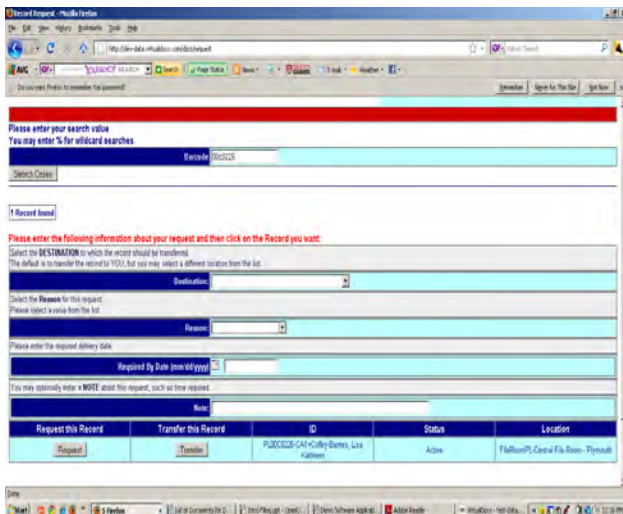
Record Request - Mozilla Firefox

File Edit View History Bookmarks Tools Help

http://dev-data-virtualdocs.com/docs/request

AVG YAHOO! SEARCH Search Page Status News Games E-mail Weather

Do you want Firefox to remember this password? Remember Never for This Site Not Now

Please enter your search value
You may enter % for wildcard searches

Barcode 00c0026

Search Copies

1 Record found

Please enter the following information about your request and then click on the Record you want:

Select the DESTINATION to which the record should be transferred.
The default is to transfer the record to YOU, but you may select a different location from the list

Destination:

Select the Reason for this request.
Please select a value from the list

Reason:

Please enter the required delivery date

Required By Date (mm/dd/yyyy)

You may optionally enter a NOTE about this request, such as time required.

Note:

| Request this Record | Transfer this Record | ID | Status | Location |
|---|---|---|---|---|
| Request | Transfer | PL00C0026-CAI-Coffey-Barnes, Lisa Kathleen | Active | FileRoomPL-Central File Room - Plymouth |

Done

Start 5 Firefox List of Documents for D... Html Files.ppt - OpenO... Demo Software Applicat... Adobe Reader VirtualDocs - test data... 12:16 PM